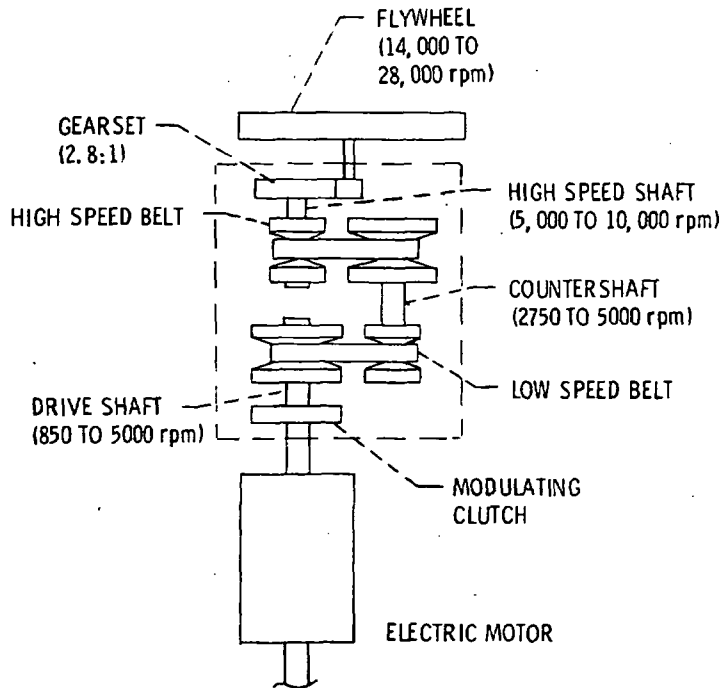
FLYWHEEL
(14, 000 TO
28, 000 rpm)

GEARSET
(2. 8:1)

HIGH SPEED SHAFT
(5, 000 TO 10, 000 rpm)

HIGH SPEED BELT

COUNTERSHAFT
(2750 TO 5000 rpm)

LOW SPEED BELT

DRIVE SHAFT
(850 TO 5000 rpm)

MODULATING
CLUTCH

ELECTRIC MOTOR